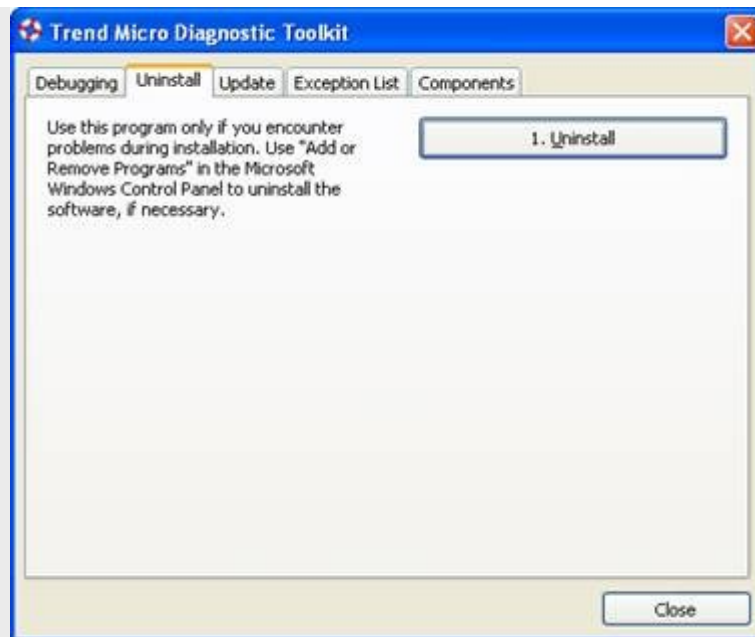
Trend Micro Diagnostic Toolkit

Debugging | Uninstall | Update | Exception List | Components

Use this program only if you encounter problems during installation. Use "Add or Remove Programs" in the Microsoft Windows Control Panel to uninstall the software, if necessary.

1. Uninstall

Close